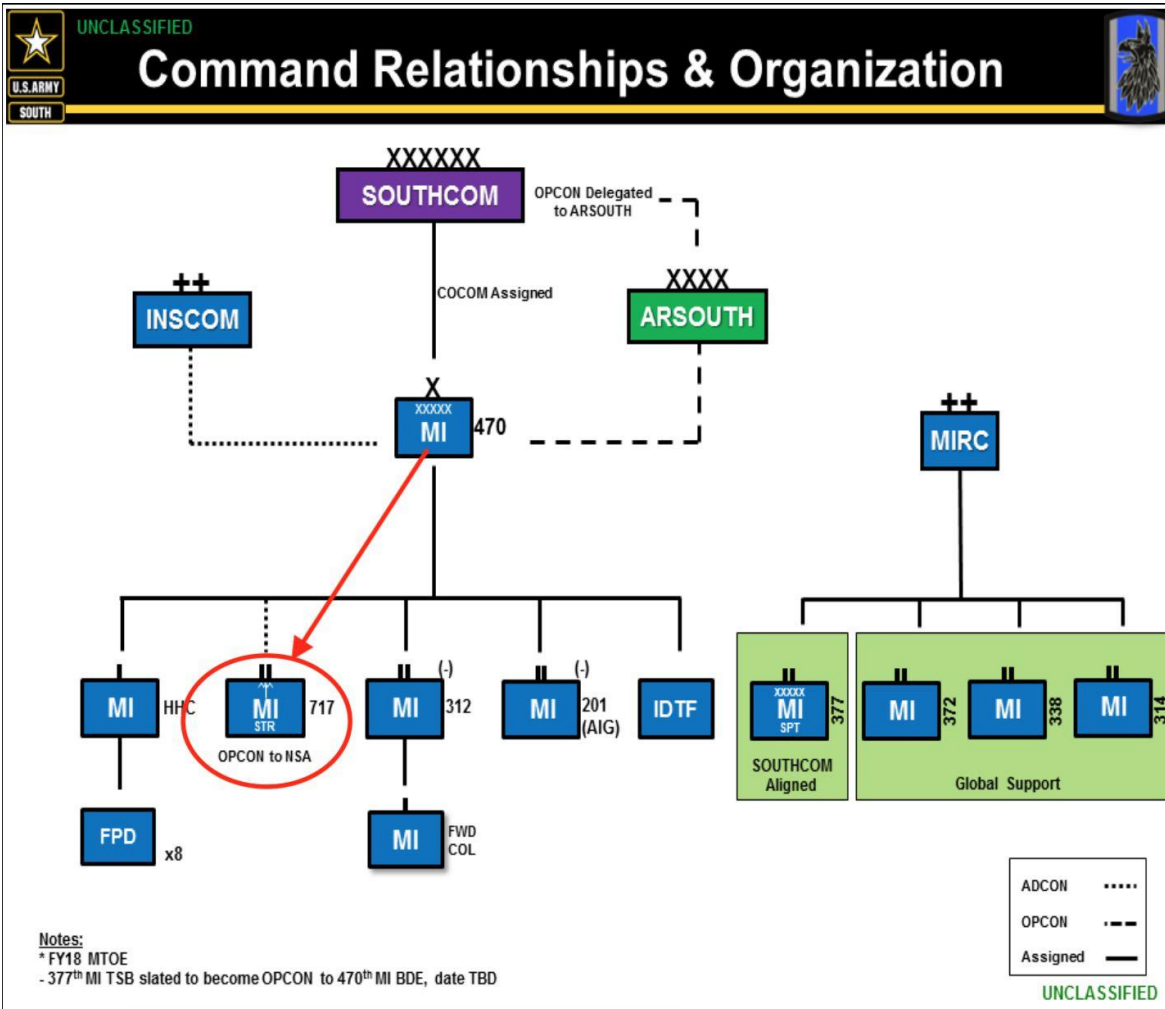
U.S.ARMY
SOUTH

UNCLASSIFIED

Command Relationships & Organization

XXXXXX
SOUTHCOM

OPCON Delegated to ARSOUTH

COCOM Assigned

++
INSCOM

XXXX
ARSOUTH

X
XXXXX
MI
470

++
MIRC

MI
HHC

II
MI
STR
717
OPCON to NSA

II (-)
MI
312

II (-)
MI
201 (AIG)

IDTF

II
XXXXX
MI
SPT
377
SOUTHCOM Aligned

II
MI
372

II
MI
338

II
MI
314

Global Support

FPD
x8

MI
FWD COL

ADCON
OPCON
Assigned

Notes:
* FY18 MTOE
- 377$^{th}$ MI TSB slated to become OPCON to 470$^{th}$ MI BDE, date TBD

UNCLASSIFIED